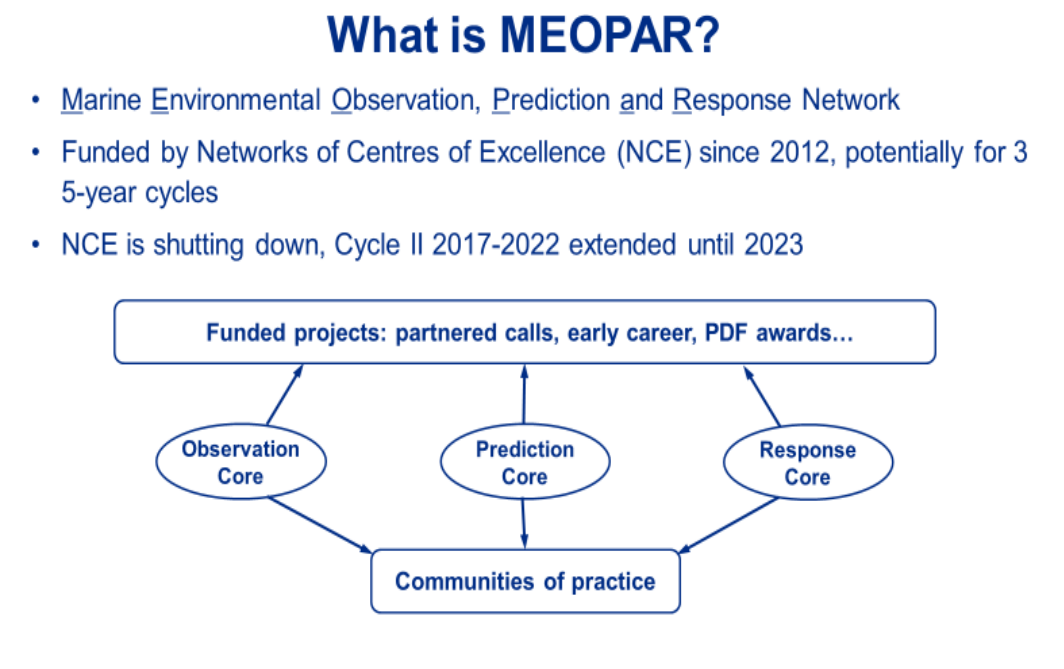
What is MEOPAR?

• Marine Environmental Observation, Prediction and Response Network

• Funded by Networks of Centres of Excellence (NCE) since 2012, potentially for 3 5-year cycles

• NCE is shutting down, Cycle II 2017-2022 extended until 2023

Funded projects: partnered calls, early career, PDF awards…

Observation Core

Prediction Core

Response Core

Communities of practice